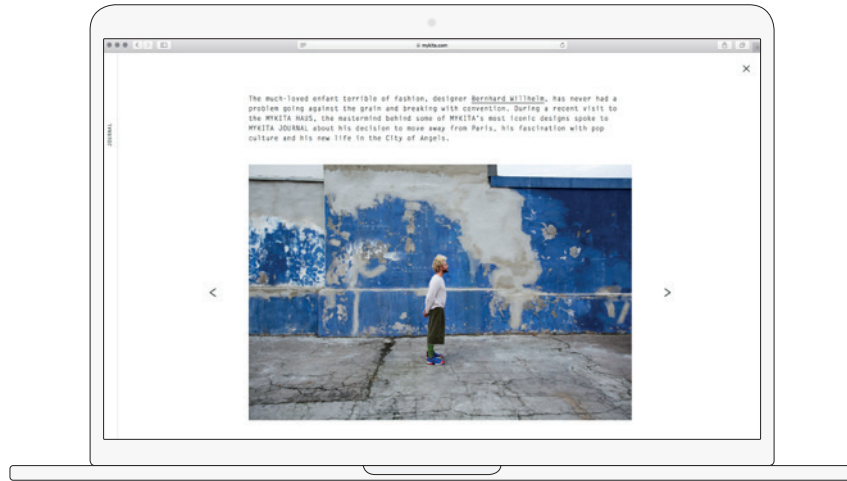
mykita.com

JOURNAL

×

The much-loved enfant terrible of fashion, designer Bernhard Willhelm, has never had a problem going against the grain and breaking with convention. During a recent visit to the MYKITA HAUS, the mastermind behind some of MYKITA's most iconic designs spoke to MYKITA JOURNAL about his decision to move away from Paris, his fascination with pop culture and his new life in the City of Angels.

<

>